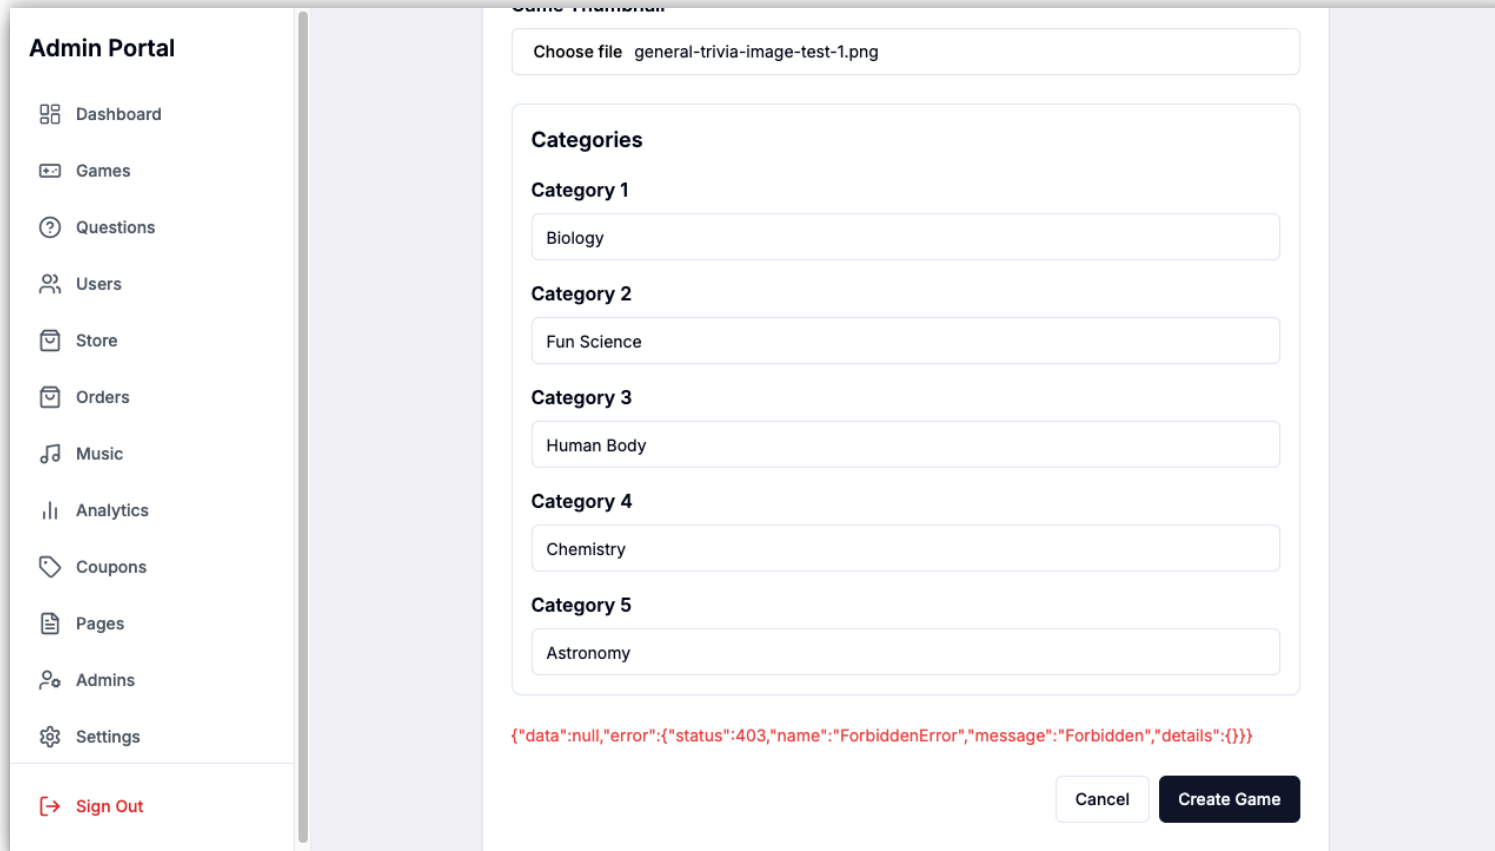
Admin Portal

Dashboard

Games

Questions

Users

Store

Orders

Music

Analytics

Coupons

Pages

Admins

Settings

Sign Out

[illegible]

Choose file general-trivia-image-test-1.png

Categories

Category 1

Biology

Category 2

Fun Science

Category 3

Human Body

Category 4

Chemistry

Category 5

Astronomy

{"data":null,"error":{"status":403,"name":"ForbiddenError","message":"Forbidden","details":{}}}

Cancel

Create Game